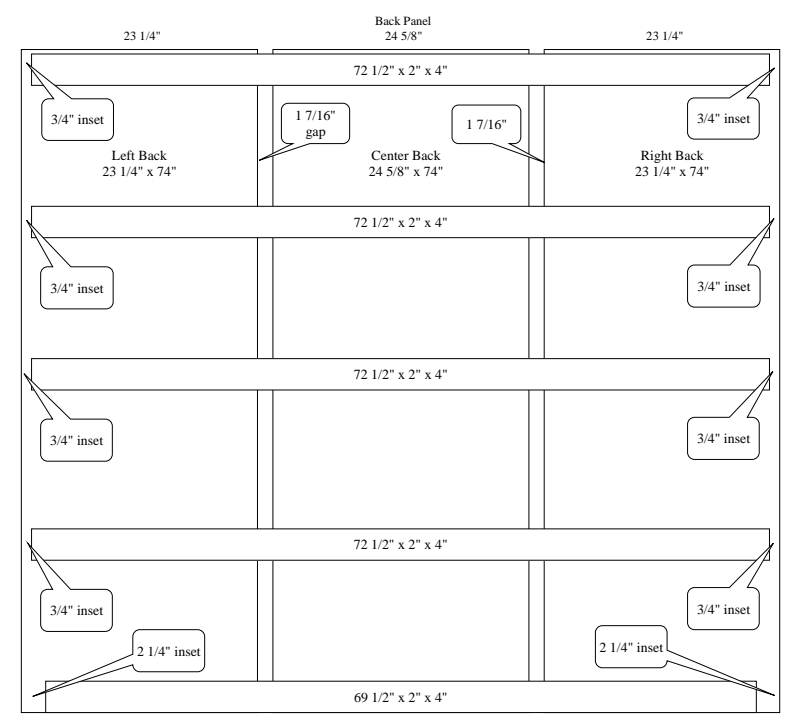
Back Panel

23 1/4"

24 5/8"

23 1/4"

72 1/2" x 2" x 4"

3/4" inset

1 7/16" gap

1 7/16"

3/4" inset

Left Back
23 1/4" x 74"

Center Back
24 5/8" x 74"

Right Back
23 1/4" x 74"

72 1/2" x 2" x 4"

3/4" inset

3/4" inset

72 1/2" x 2" x 4"

3/4" inset

3/4" inset

72 1/2" x 2" x 4"

3/4" inset

3/4" inset

2 1/4" inset

2 1/4" inset

69 1/2" x 2" x 4"